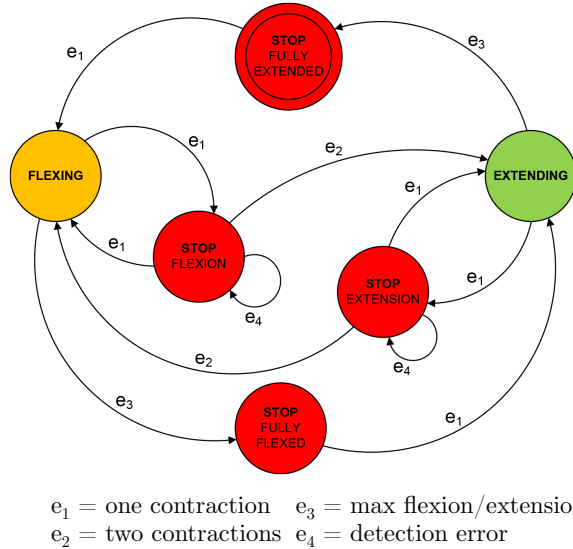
STOP FULLY EXTENDED

$e_1$

$e_3$

$e_1$

$e_2$

FLEXING

EXTENDING

$e_1$

$e_1$

STOP FLEXION

STOP EXTENSION

$e_1$

$e_4$

$e_2$

$e_4$

$e_3$

STOP FULLY FLEXED

$e_1$

$e_1$ = one contraction $e_3$ = max flexion/extensio

$e_2$ = two contractions $e_4$ = detection error